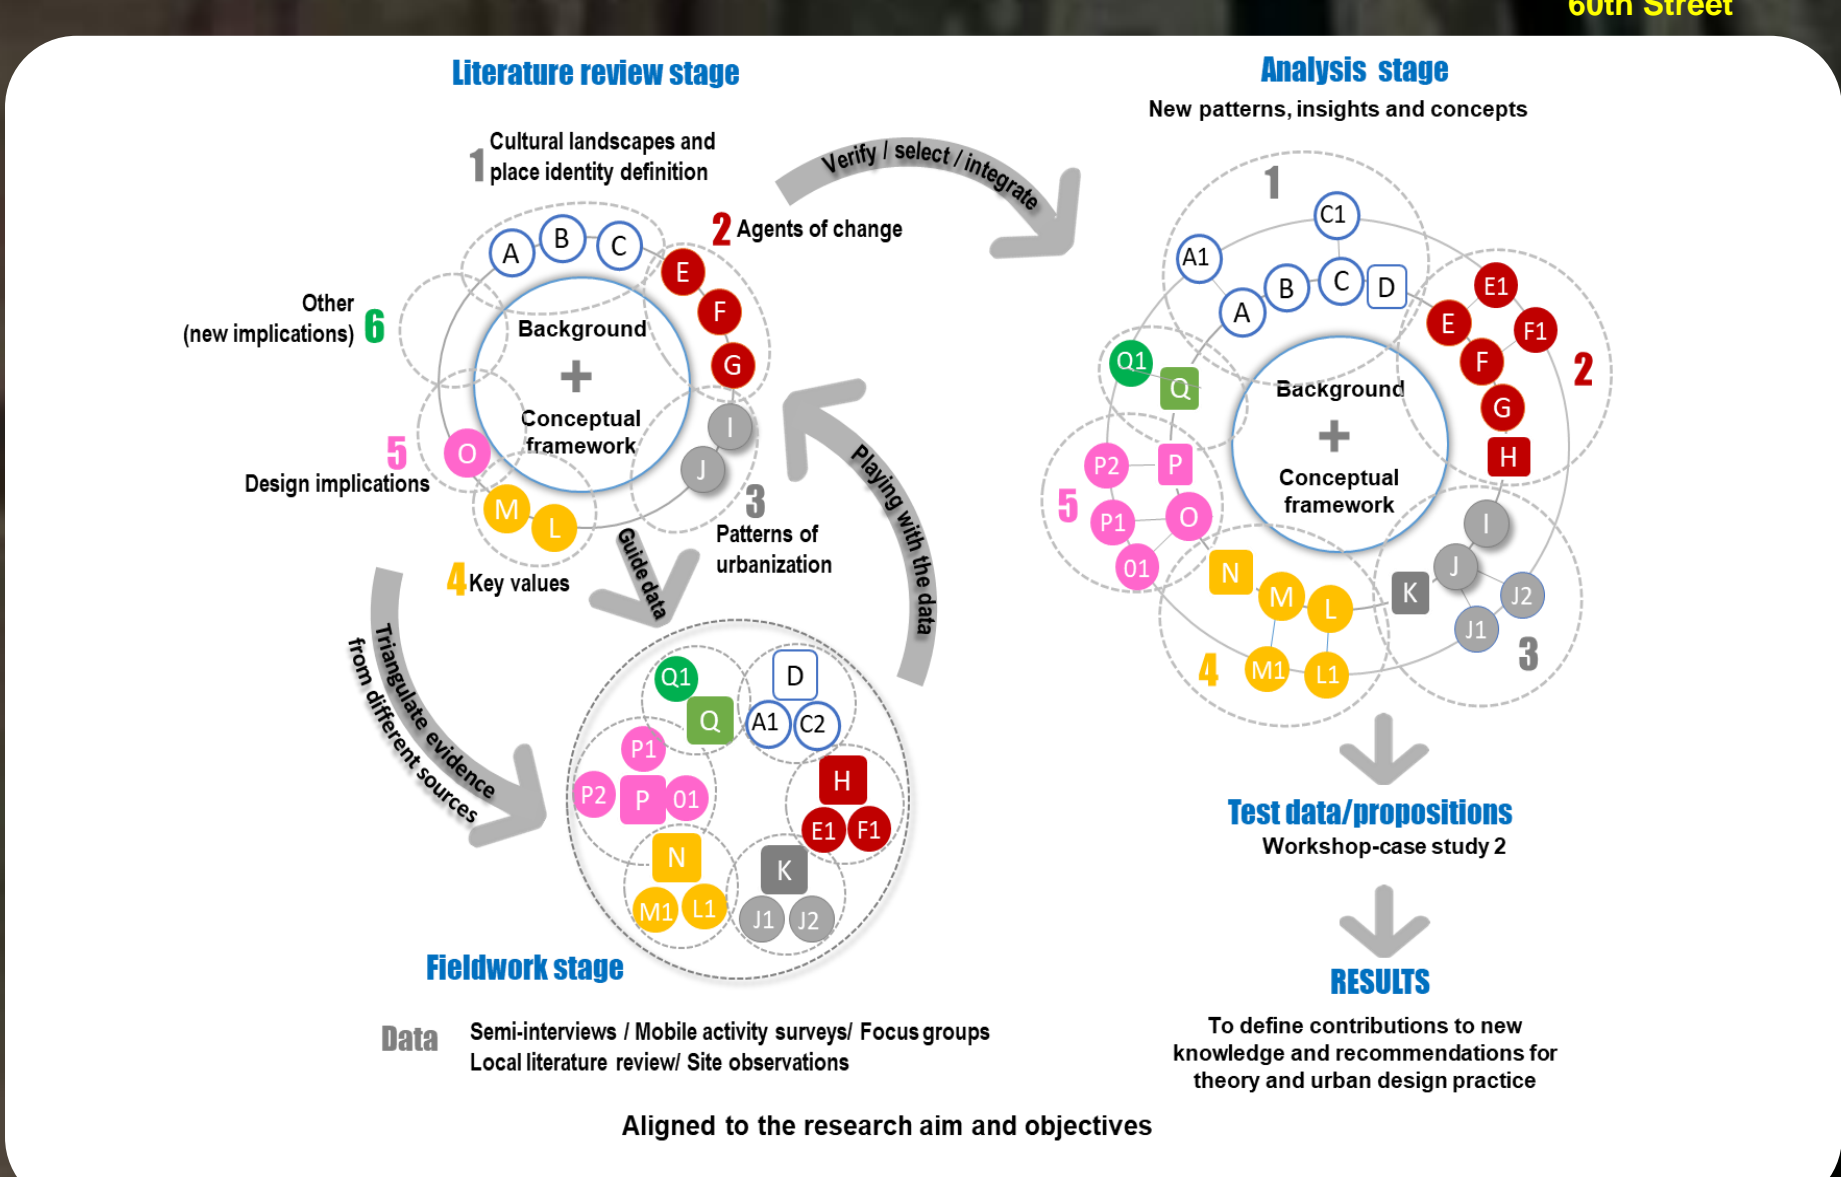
60th Street

Literature review stage

1 Cultural landscapes and place identity definition

2 Agents of change

Other (new implications) 6

A B C E F G I J O M L

Background + Conceptual framework

5 Design implications

3 Patterns of urbanization

4 Key values

Verify / select / integrate

Guide data

Playing with the data

Triangulate evidence from different sources

Q1 D Q A1 C2 P1 H P2 P 01 E1 F1 N K M1 L1 J1 J2

Fieldwork stage

Data Semi-interviews / Mobile activity surveys/ Focus groups Local literature review/ Site observations

Analysis stage

New patterns, insights and concepts

1 C1 A1 B C D A E1 E F1 F G H Q1 Q 2 P2 P 5 P1 O 01 I J N M L K J2 J1 4 M1 L1 3

Background + Conceptual framework

Test data/propositions

Workshop-case study 2

RESULTS

To define contributions to new knowledge and recommendations for theory and urban design practice

Aligned to the research aim and objectives